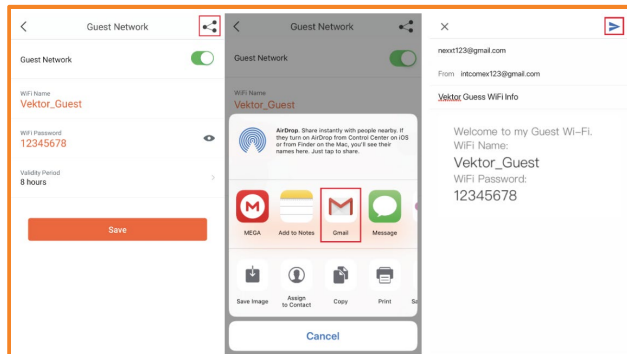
Guest Network

Guest Network

WiFi Name
Vektor_Guest

WiFi Password
12345678

Validity Period
8 hours

Save

Guest Network

Guest Network

WiFi Name
Vektor_Guest

AirDrop. Share instantly with people nearby. If they turn on AirDrop from Control Center on iOS or from Finder on the Mac, you'll see their names here. Just tap to share.

MEGA
Add to Notes
Gmail
Message

Save Image
Assign to Contact
Copy
Print
Sa

Cancel

nexxt123@gmail.com

From intcomex123@gmail.com

Vektor Guess WiFi Info

Welcome to my Guest Wi-Fi.
WiFi Name:
Vektor_Guest
WiFi Password:
12345678